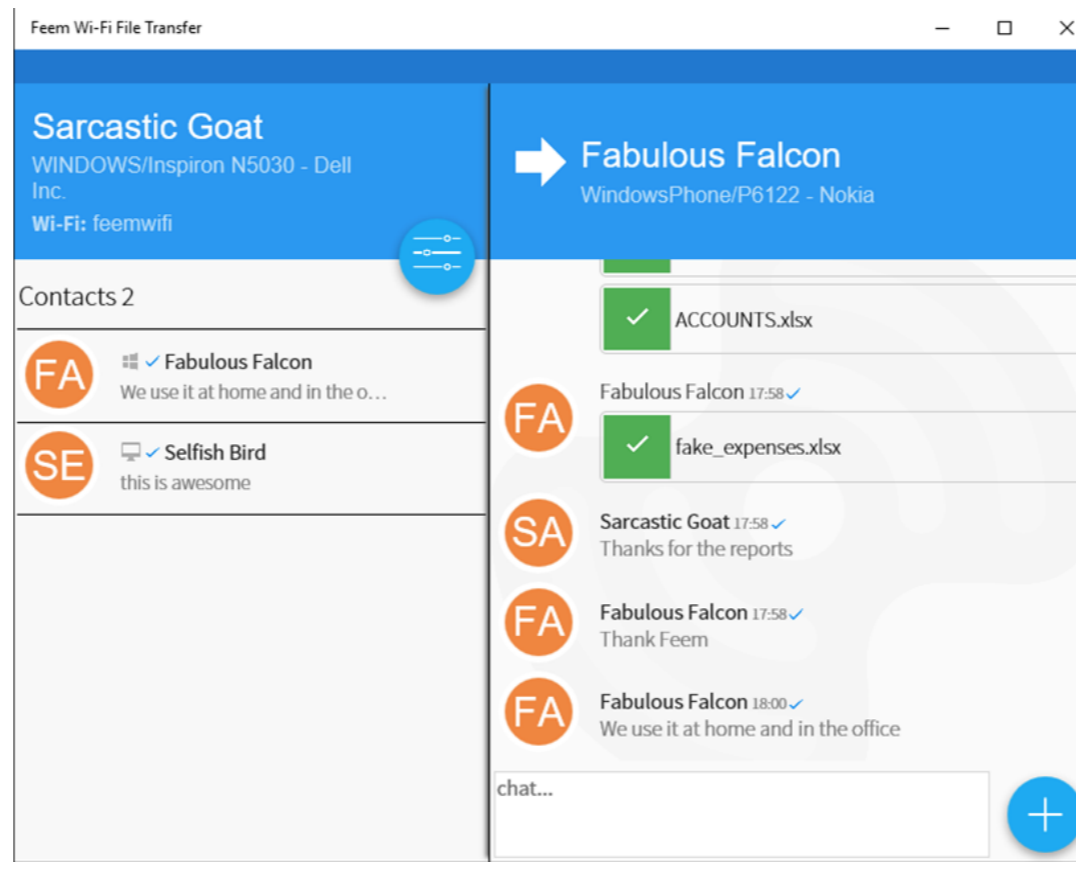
Feem Wi-Fi File Transfer

Sarcastic Goat
WINDOWS/Inspiron N5030 - Dell Inc.
Wi-Fi: feemwifi

Contacts 2

FA
Fabulous Falcon
We use it at home and in the o...

SE
Selfish Bird
this is awesome

Fabulous Falcon
WindowsPhone/P6122 - Nokia

ACCOUNTS.xlsx

FA
Fabulous Falcon 17:58
fake_expenses.xlsx

SA
Sarcastic Goat 17:58
Thanks for the reports

FA
Fabulous Falcon 17:58
Thank Feem

FA
Fabulous Falcon 18:00
We use it at home and in the office

chat...